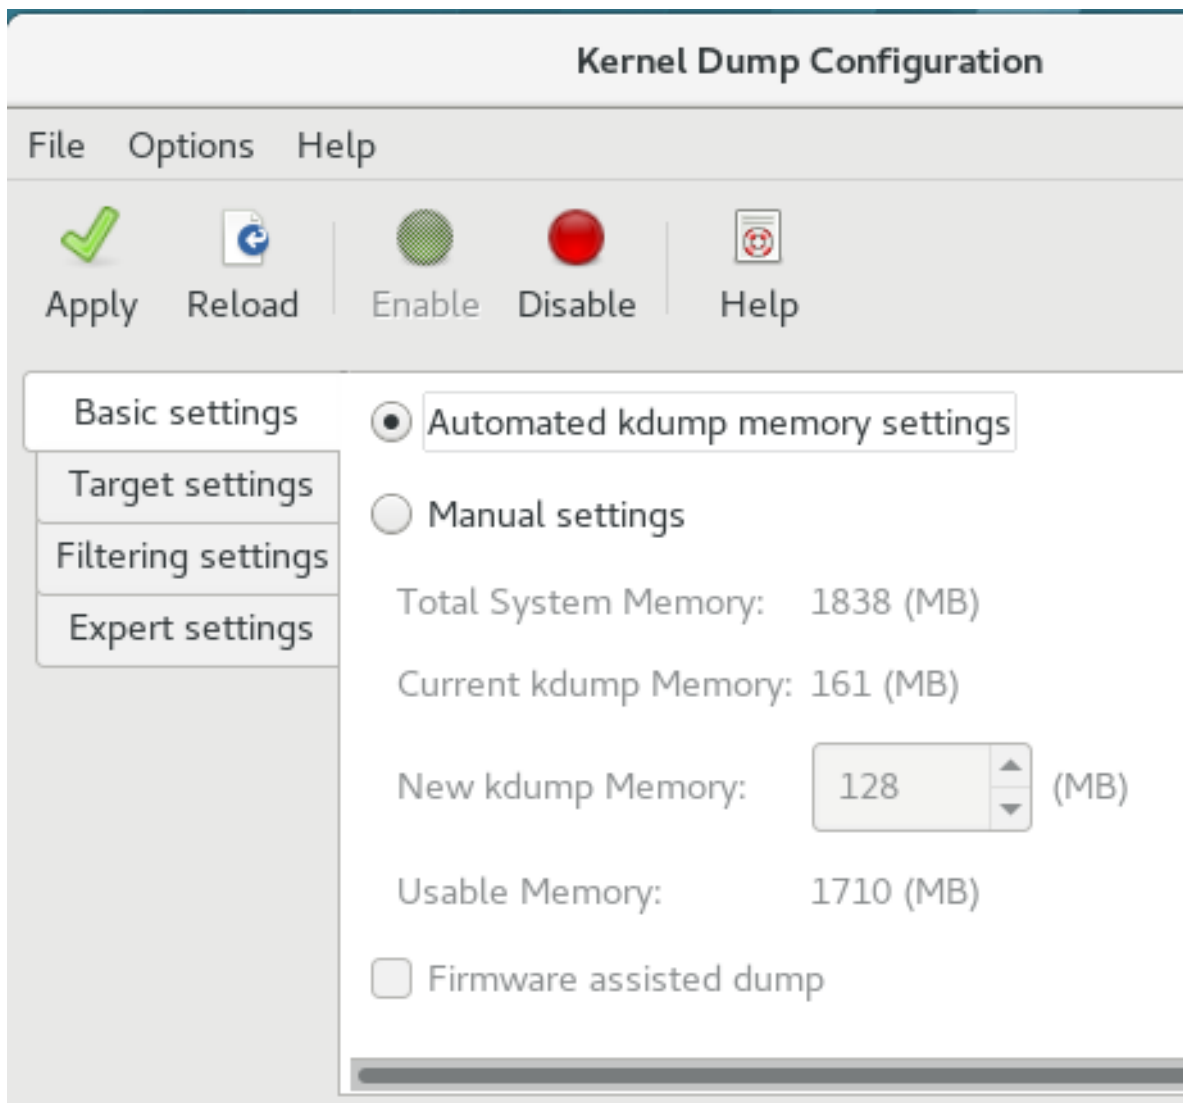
Kernel Dump Configuration

File Options Help

Apply Reload Enable Disable Help

Basic settings
Target settings
Filtering settings
Expert settings

Automated kdump memory settings

Manual settings

Total System Memory: 1838 (MB)

Current kdump Memory: 161 (MB)

New kdump Memory: 128 (MB)

Usable Memory: 1710 (MB)

Firmware assisted dump